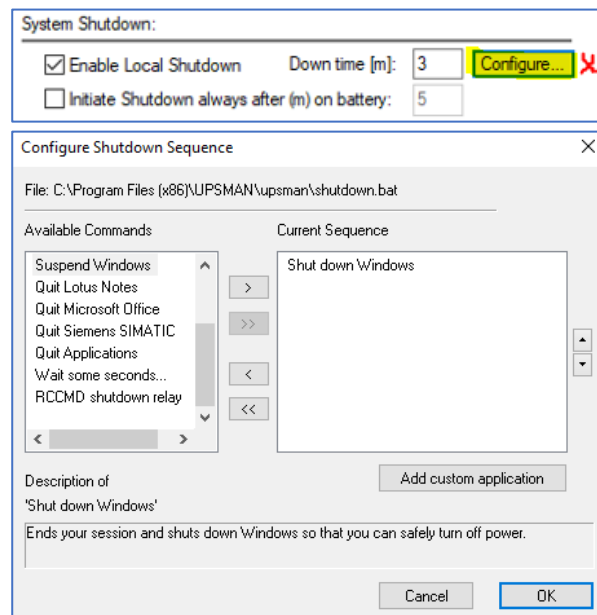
System Shutdown:

Enable Local Shutdown Down time [m]: 3 Configure...

Initiate Shutdown always after (m) on battery: 5

Configure Shutdown Sequence

File: C:\Program Files (x86)\UPSMAN\upsman\shutdown.bat

Available Commands

Suspend Windows
Quit Lotus Notes
Quit Microsoft Office
Quit Siemens SIMATIC
Quit Applications
Wait some seconds...
RCCMD shutdown relay

>
>>
<
<<

Current Sequence

Shut down Windows

Description of
'Shut down Windows'

Add custom application

Ends your session and shuts down Windows so that you can safely turn off power.

Cancel OK